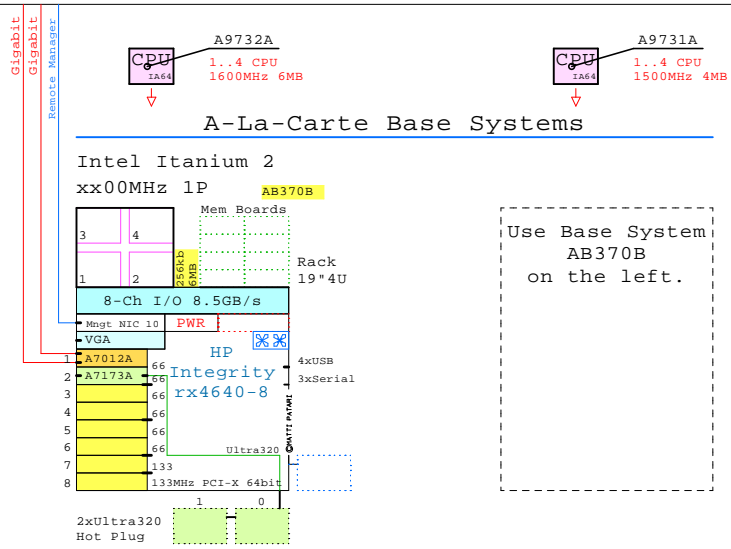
Gigabit
Gigabit
Remote Manager

CPU
IA64
A9732A
1..4 CPU
1600MHz 6MB

CPU
IA64
A9731A
1..4 CPU
1500MHz 4MB

A-La-Carte Base Systems

Intel Itanium 2
xx00MHz 1P
AB370B

Mem Boards

3
4
1
2
256kb
6MB

Rack
19"4U

Use Base System
AB370B
on the left.

8-Ch I/O 8.5GB/s
Mngt NIC 10
PWR
VGA
1 A7012A
2 A7173A
3
4
5
6
7
8

66
66
66
66
66
66
133
133MHz PCI-X 64bit

HP
Integrity
rx4640-8

4xUSB
3xSerial
©MATTI PATAMI
Ultra320

1
0
2xUltra320
Hot Plug